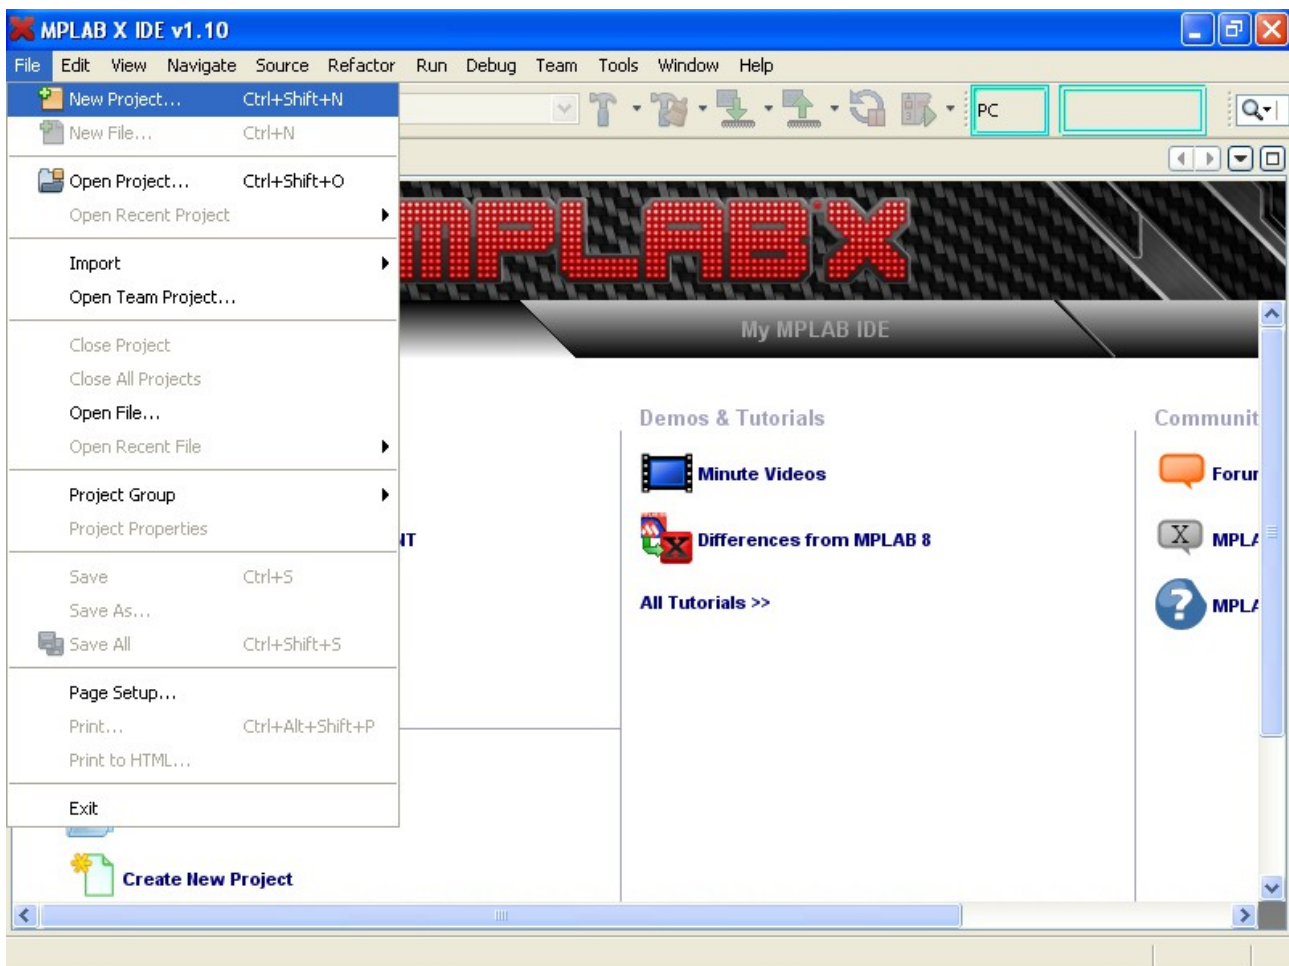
MPLAB X IDE v1.10

File Edit View Navigate Source Refactor Run Debug Team Tools Window Help

New Project... Ctrl+Shift+N
New File... Ctrl+N
Open Project... Ctrl+Shift+O
Open Recent Project
Import
Open Team Project...
Close Project
Close All Projects
Open File...
Open Recent File
Project Group
Project Properties
Save Ctrl+S
Save As...
Save All Ctrl+Shift+S
Page Setup...
Print... Ctrl+Alt+Shift+P
Print to HTML...
Exit

PC

MPLAB X

My MPLAB IDE

Demos & Tutorials

Minute Videos

Differences from MPLAB 8

All Tutorials >>

Communit

Forur

MPLA

MPLA

NT

Create New Project